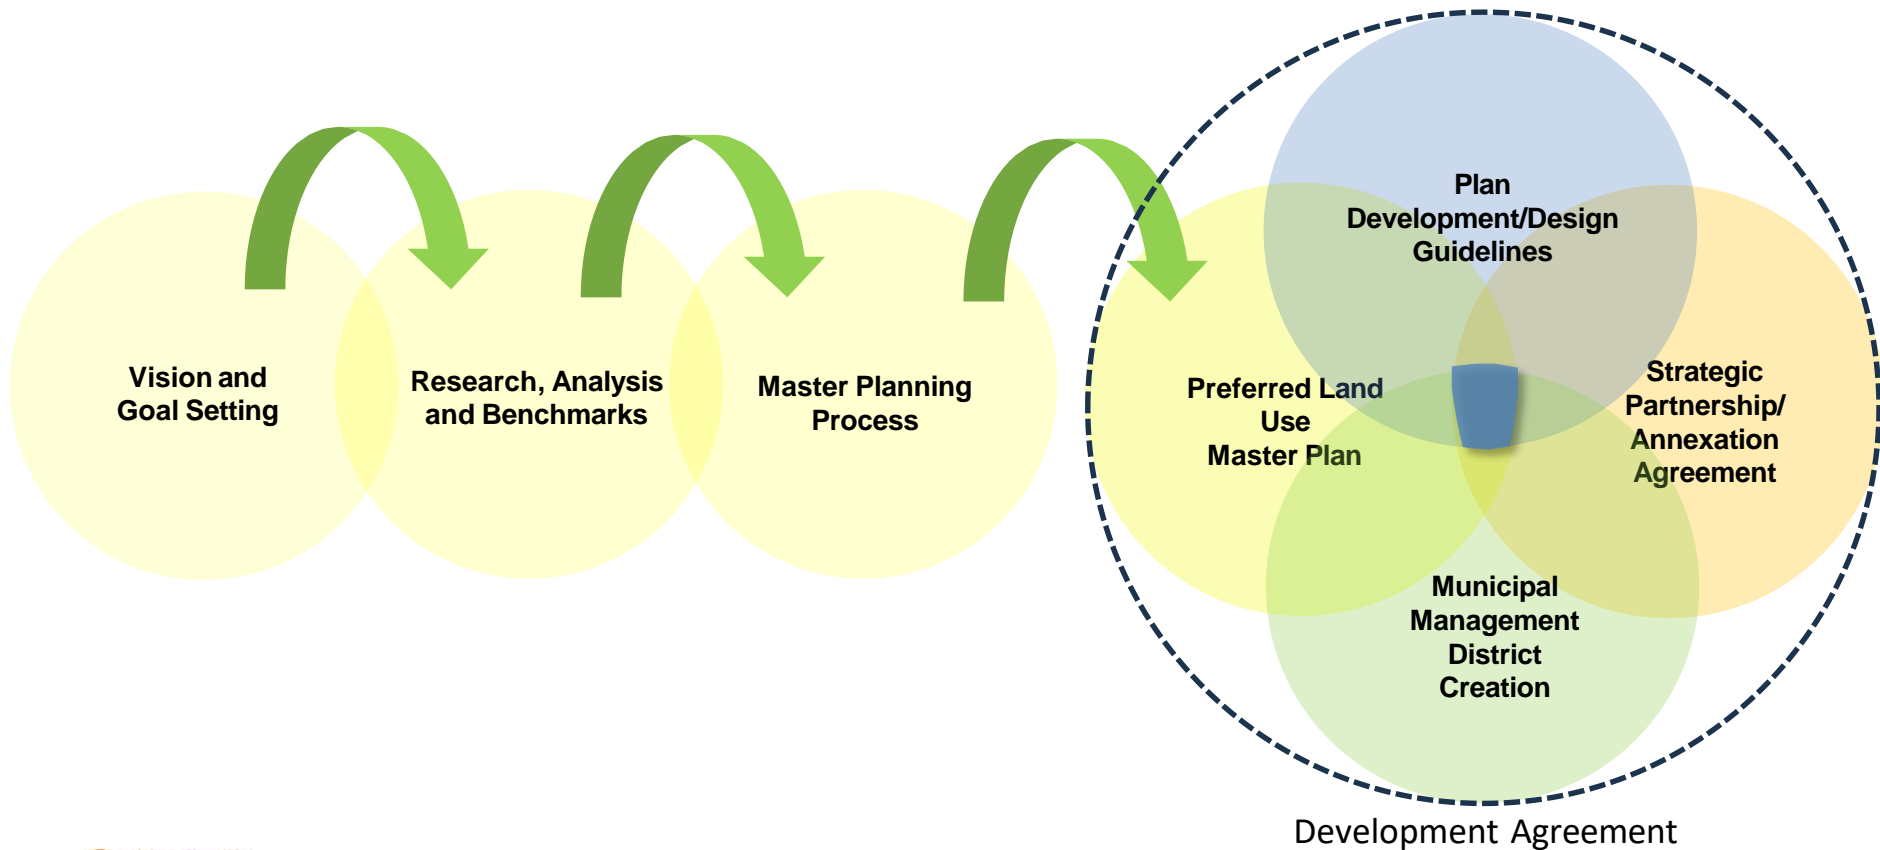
Vision and Goal Setting

Research, Analysis and Benchmarks

Master Planning Process

Plan Development/Design Guidelines

Preferred Land Use Master Plan

Strategic Partnership/ Annexation Agreement

Municipal Management District Creation

Development Agreement